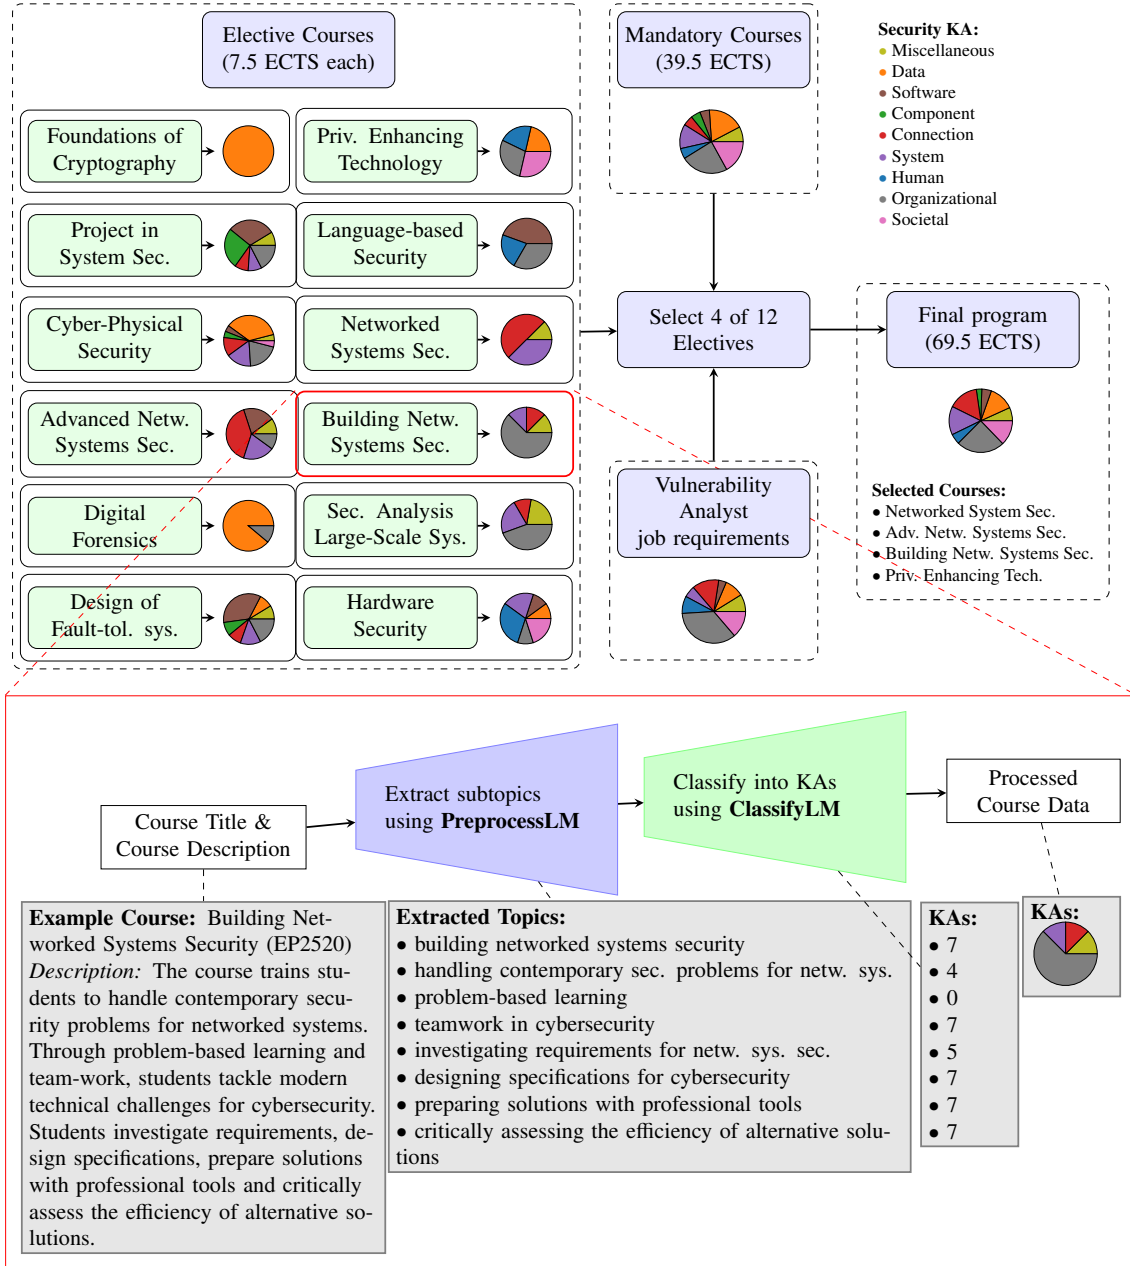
Elective Courses (7.5 ECTS each)

Foundations of Cryptography

Priv. Enhancing Technology

Project in System Sec.

Language-based Security

Cyber-Physical Security

Networked Systems Sec.

Advanced Netw. Systems Sec.

Building Netw. Systems Sec.

Digital Forensics

Sec. Analysis Large-Scale Sys.

Design of Fault-tol. sys.

Hardware Security

Mandatory Courses (39.5 ECTS)

Security KA:
Miscellaneous
Data
Software
Component
Connection
System
Human
Organizational
Societal

Select 4 of 12 Electives

Final program (69.5 ECTS)

Vulnerability Analyst job requirements

Selected Courses:
• Networked System Sec.
• Adv. Netw. Systems Sec.
• Building Netw. Systems Sec.
• Priv. Enhancing Tech.

Course Title & Course Description

Extract subtopics using **PreprocessLM**

Classify into KAs using **ClassifyLM**

Processed Course Data

**Example Course:** Building Networked Systems Security (EP2520) *Description:* The course trains students to handle contemporary security problems for networked systems. Through problem-based learning and team-work, students tackle modern technical challenges for cybersecurity. Students investigate requirements, design specifications, prepare solutions with professional tools and critically assess the efficiency of alternative solutions.

**Extracted Topics:**
• building networked systems security
• handling contemporary sec. problems for netw. sys.
• problem-based learning
• teamwork in cybersecurity
• investigating requirements for netw. sys. sec.
• designing specifications for cybersecurity
• preparing solutions with professional tools
• critically assessing the efficiency of alternative solutions

**KAs:**
• 7
• 4
• 0
• 7
• 5
• 7
• 7
• 7

**KAs:**